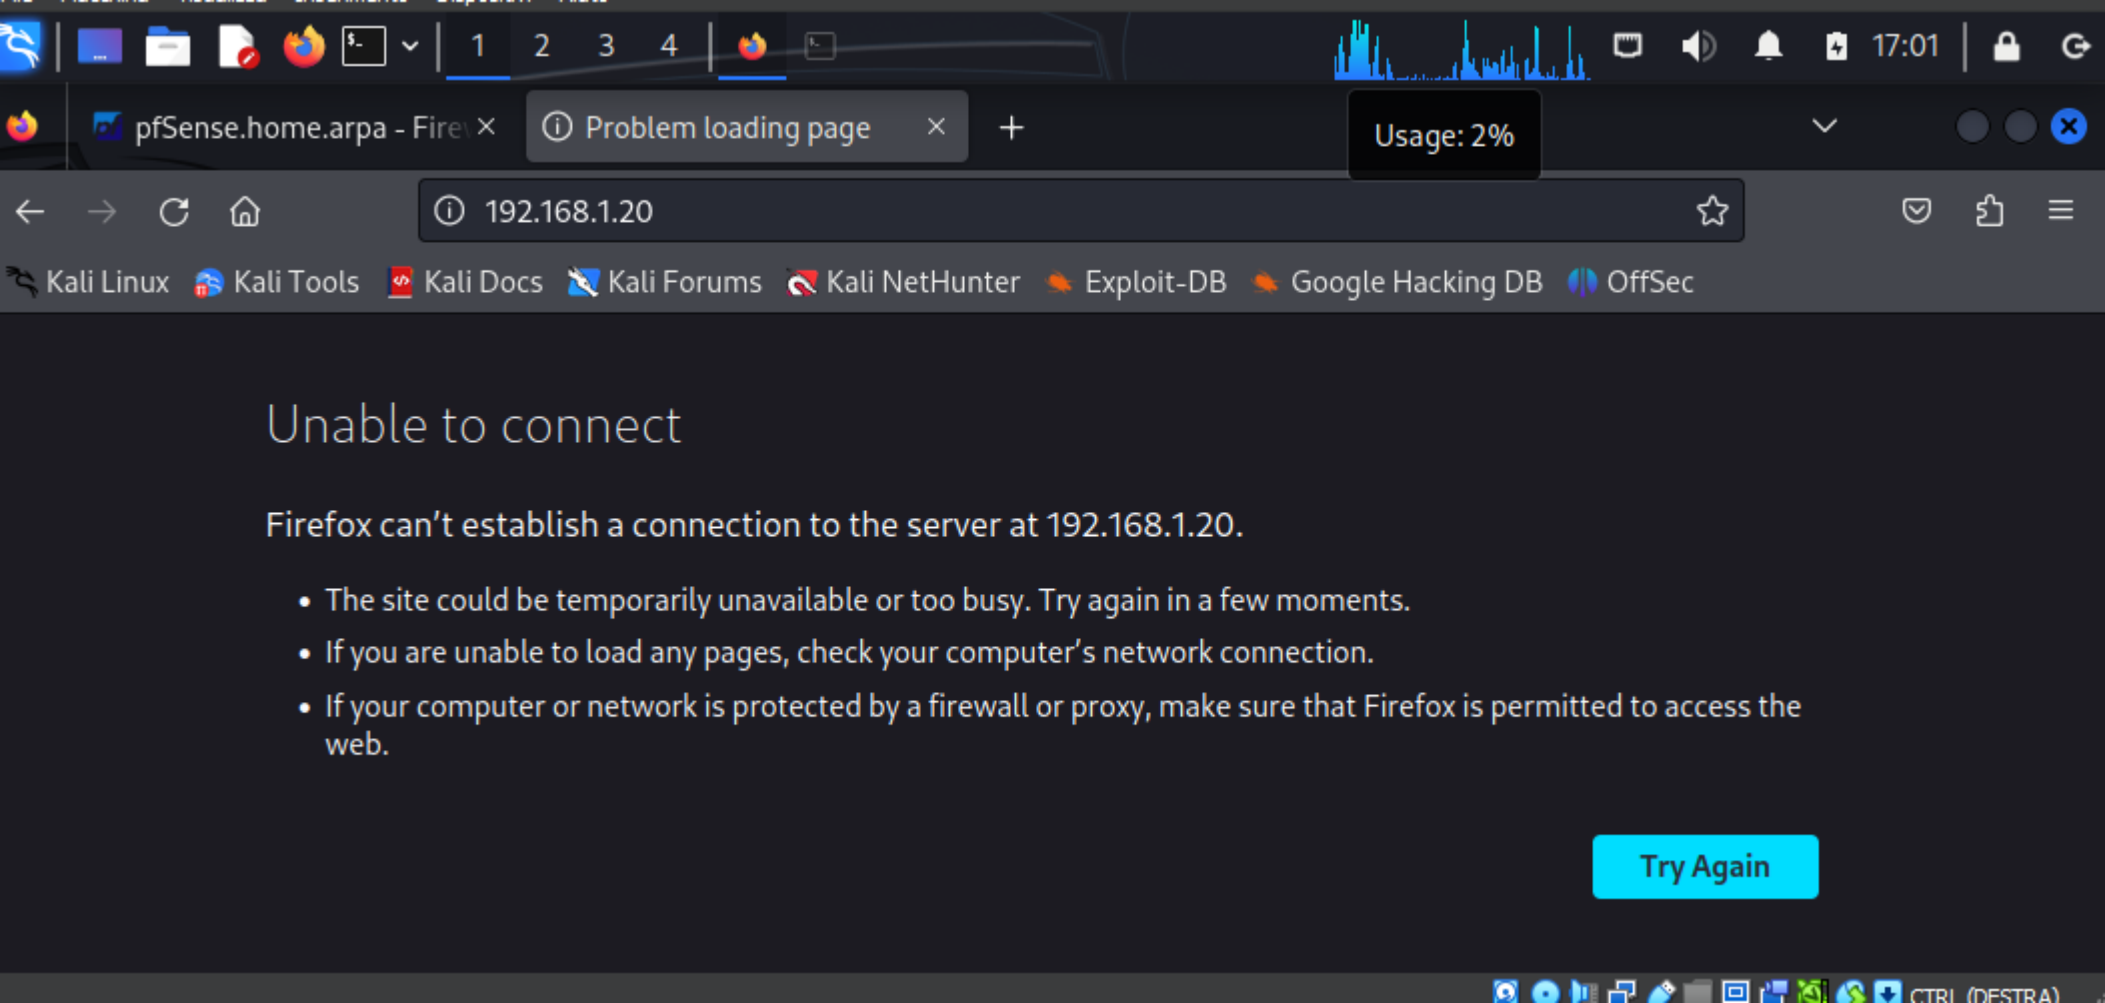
1 2 3 4

17:01

pfSense.home.arpa - Fire ×

Problem loading page ×

+

Usage: 2%

192.168.1.20

Kali Linux  Kali Tools  Kali Docs  Kali Forums  Kali NetHunter  Exploit-DB  Google Hacking DB  OffSec

Unable to connect

Firefox can’t establish a connection to the server at 192.168.1.20.

- The site could be temporarily unavailable or too busy. Try again in a few moments.
- If you are unable to load any pages, check your computer’s network connection.
- If your computer or network is protected by a firewall or proxy, make sure that Firefox is permitted to access the web.

Try Again

CTRL (DESTRA)